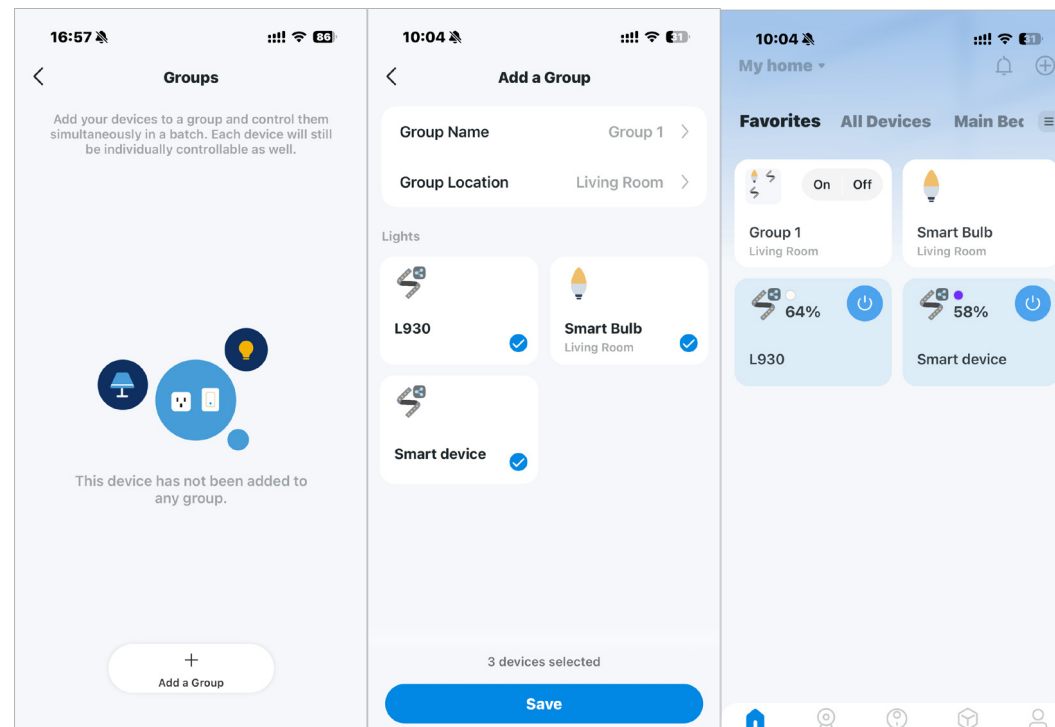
16:57 86

Groups

Add your devices to a group and control them simultaneously in a batch. Each device will still be individually controllable as well.

This device has not been added to any group.

+
Add a Group

10:04 31

Add a Group

Group Name Group 1

Group Location Living Room

Lights

L930

Smart Bulb
Living Room

Smart device

3 devices selected

Save

10:04 31

My home

Favorites All Devices Main Bec

On Off

Group 1
Living Room

Smart Bulb
Living Room

64%

L930

58%

Smart device